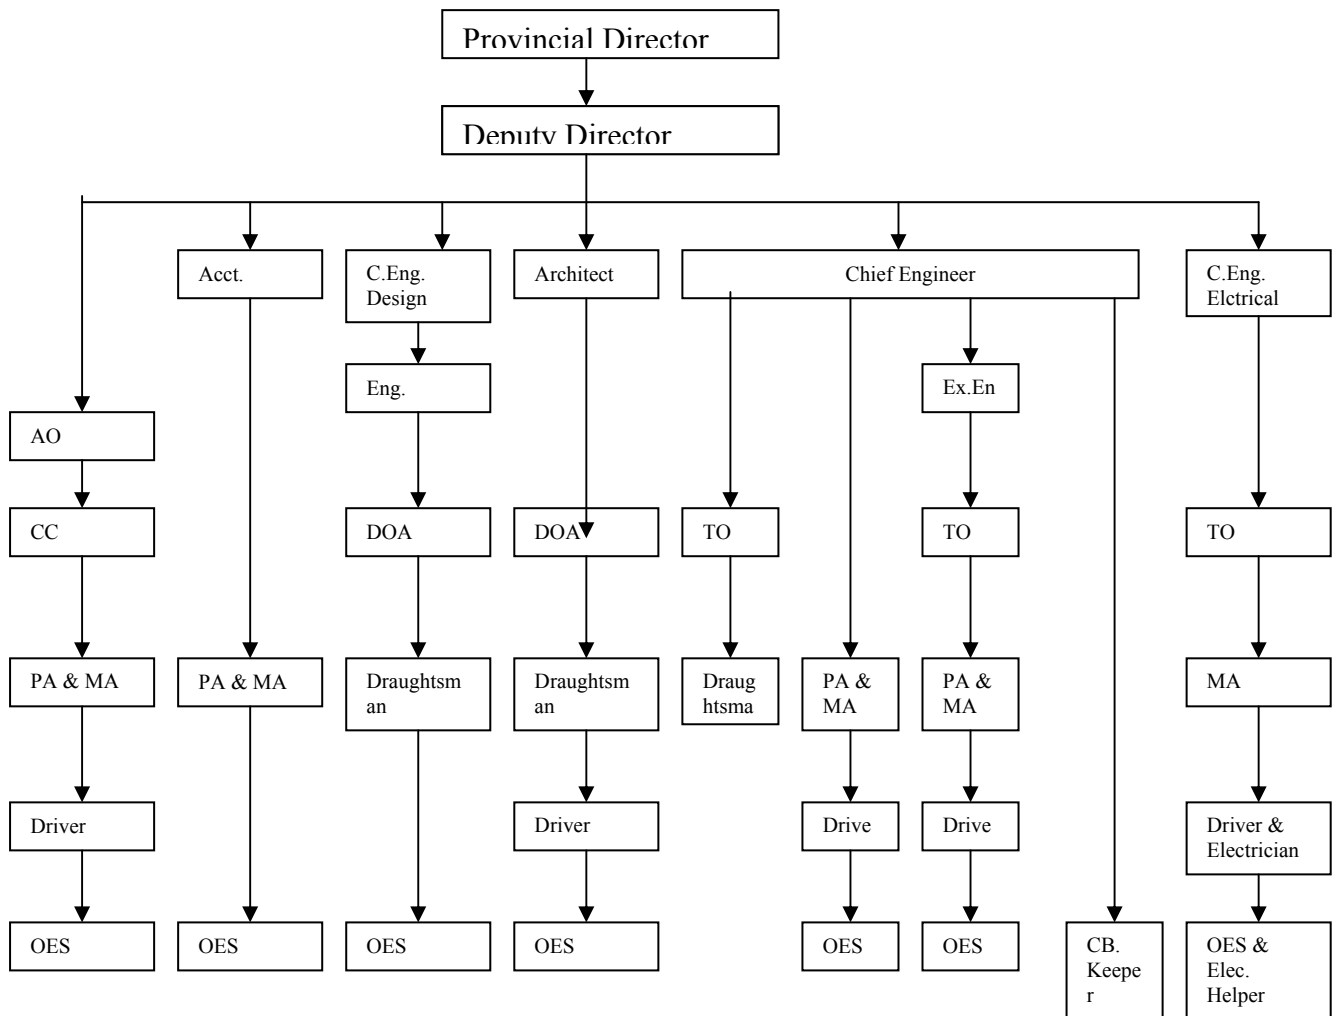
Provincial Director

Deputy Director

AO
CC
PA & MA
Driver
OES

Acct.
PA & MA
OES

C.Eng. Design
Eng.
DOA
Draughtsman
OES

Architect
DOA
Draughtsman
Driver
OES

Chief Engineer
TO
Draughtsma
PA & MA
Drive
OES
Ex.En
TO
PA & MA
Drive
OES
CB. Keeper

C.Eng. Elctrical
TO
MA
Driver & Electrician
OES & Elec. Helper